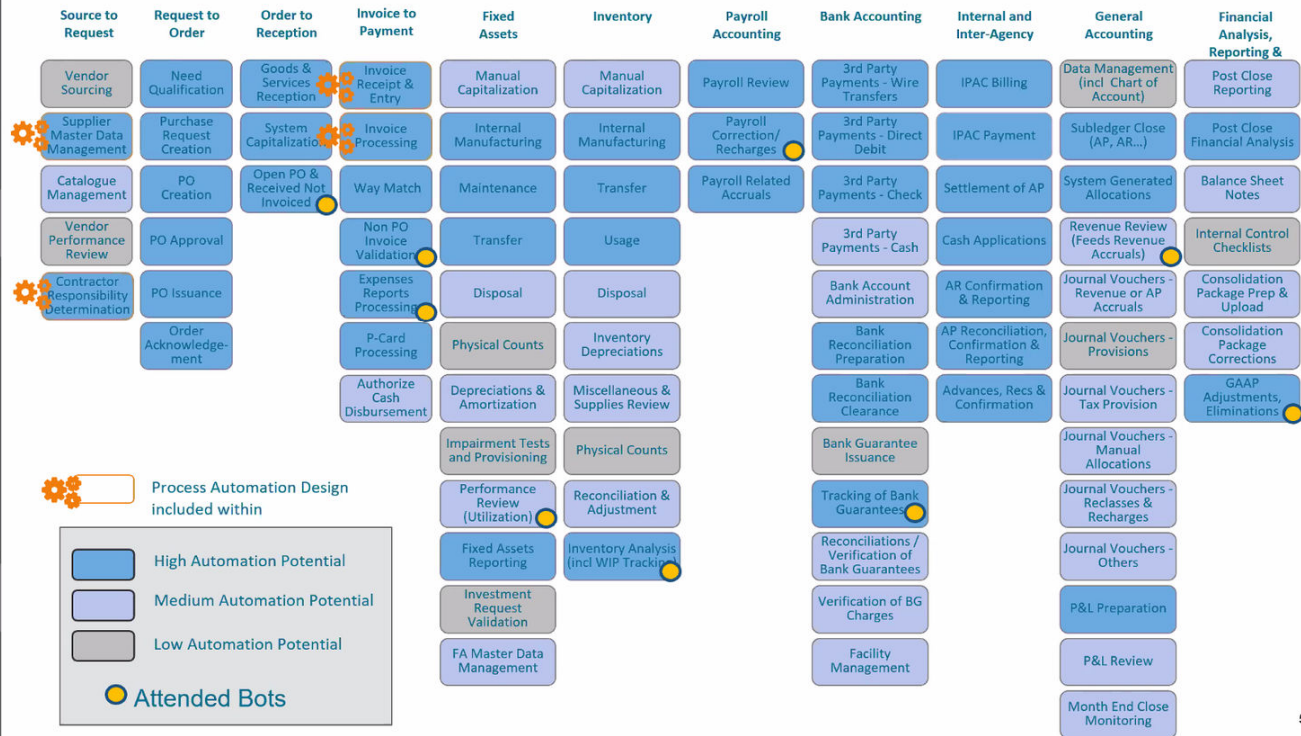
Source to Request

Vendor Sourcing

Supplier Master Data Management

Catalogue Management

Vendor Performance Review

Contractor Responsibility Determination

Request to Order

Need Qualification

Purchase Request Creation

PO Creation

PO Approval

PO Issuance

Order Acknowledgement

Order to Reception

Goods & Services Reception

System Capitalization

Open PO & Received Not Invoiced

Invoice to Payment

Invoice Receipt & Entry

Invoice Processing

Way Match

Non PO Invoice Validation

Expenses Reports Processing

P-Card Processing

Authorize Cash Disbursement

Fixed Assets

Manual Capitalization

Internal Manufacturing

Maintenance

Transfer

Disposal

Physical Counts

Depreciations & Amortization

Impairment Tests and Provisioning

Performance Review (Utilization)

Fixed Assets Reporting

Investment Request Validation

FA Master Data Management

Inventory

Manual Capitalization

Internal Manufacturing

Transfer

Usage

Disposal

Inventory Depreciations

Miscellaneous & Supplies Review

Physical Counts

Reconciliation & Adjustment

Inventory Analysis (incl WIP Tracking)

Payroll Accounting

Payroll Review

Payroll Correction/ Recharges

Payroll Related Accruals

Bank Accounting

3rd Party Payments - Wire Transfers

3rd Party Payments - Direct Debit

3rd Party Payments - Check

3rd Party Payments - Cash

Bank Account Administration

Bank Reconciliation Preparation

Bank Reconciliation Clearance

Bank Guarantee Issuance

Tracking of Bank Guarantees

Reconciliations / Verification of Bank Guarantees

Verification of BG Charges

Facility Management

Internal and Inter-Agency

IPAC Billing

IPAC Payment

Settlement of AP

Cash Applications

AR Confirmation & Reporting

AP Reconciliation, Confirmation & Reporting

Advances, Recs & Confirmation

General Accounting

Data Management (incl Chart of Account)

Subledger Close (AP, AR...)

System Generated Allocations

Revenue Review (Feeds Revenue Accruals)

Journal Vouchers - Revenue or AP Accruals

Journal Vouchers - Provisions

Journal Vouchers - Tax Provision

Journal Vouchers - Manual Allocations

Journal Vouchers - Reclasses & Recharges

Journal Vouchers - Others

P&L Preparation

P&L Review

Month End Close Monitoring

Financial Analysis, Reporting &

Post Close Reporting

Post Close Financial Analysis

Balance Sheet Notes

Internal Control Checklists

Consolidation Package Prep & Upload

Consolidation Package Corrections

GAAP Adjustments, Eliminations

Process Automation Design included within

High Automation Potential

Medium Automation Potential

Low Automation Potential

Attended Bots